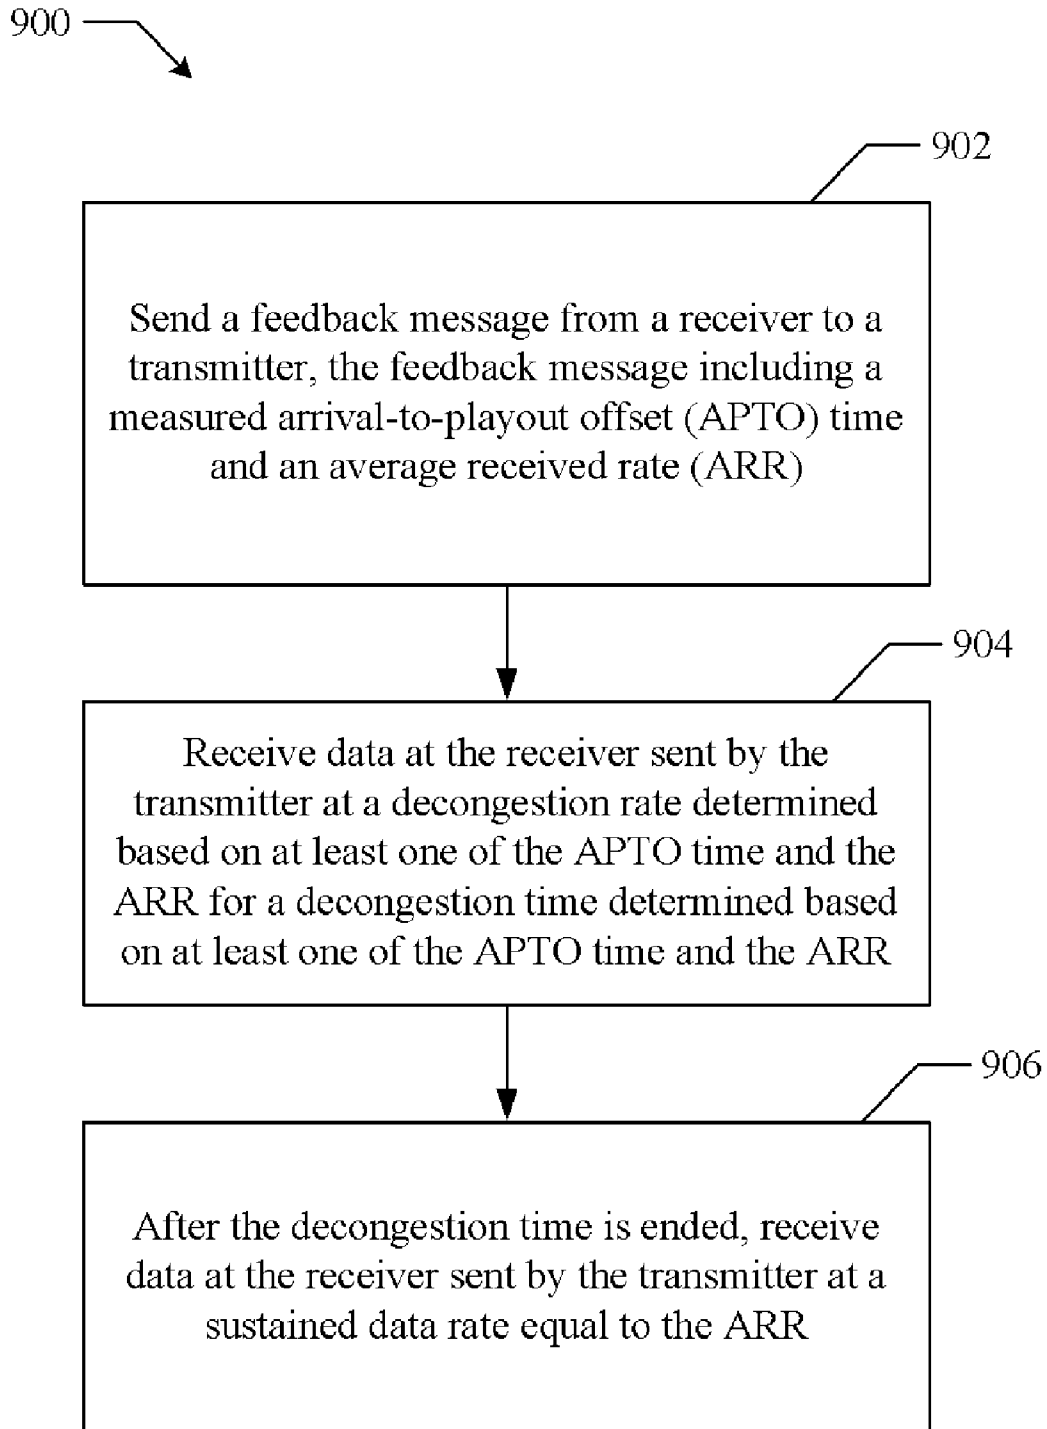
900

902

Send a feedback message from a receiver to a transmitter, the feedback message including a measured arrival-to-playout offset (APTO) time and an average received rate (ARR)

904

Receive data at the receiver sent by the transmitter at a decongestion rate determined based on at least one of the APTO time and the ARR for a decongestion time determined based on at least one of the APTO time and the ARR

906

After the decongestion time is ended, receive data at the receiver sent by the transmitter at a sustained data rate equal to the ARR